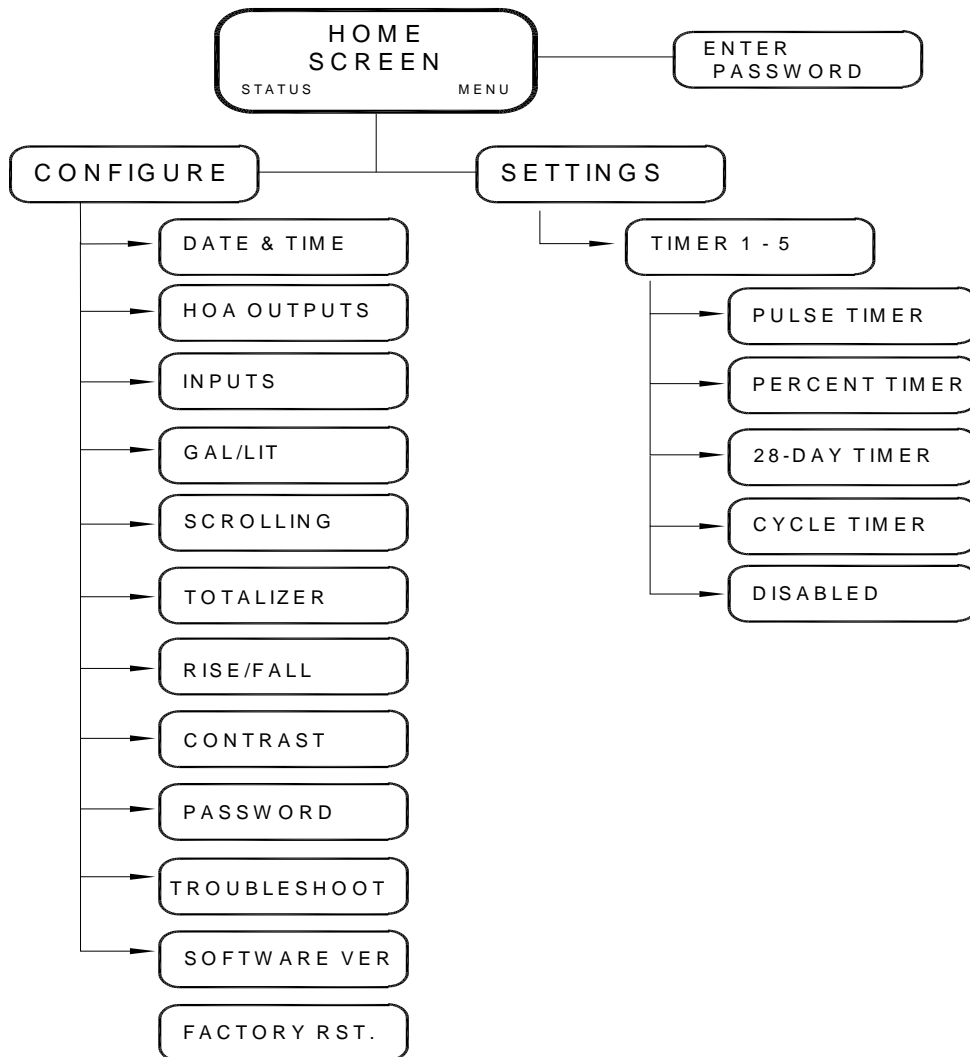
HOME SCREEN
STATUS
MENU

ENTER PASSWORD

CONFIGURE

SETTINGS

DATE & TIME

HOA OUTPUTS

INPUTS

GAL/LIT

SCROLLING

TOTALIZER

RISE/FALL

CONTRAST

PASSWORD

TROUBLESHOOT

SOFTWARE VER

FACTORY RST.

TIMER 1 - 5

PULSE TIMER

PERCENT TIMER

28-DAY TIMER

CYCLE TIMER

DISABLED